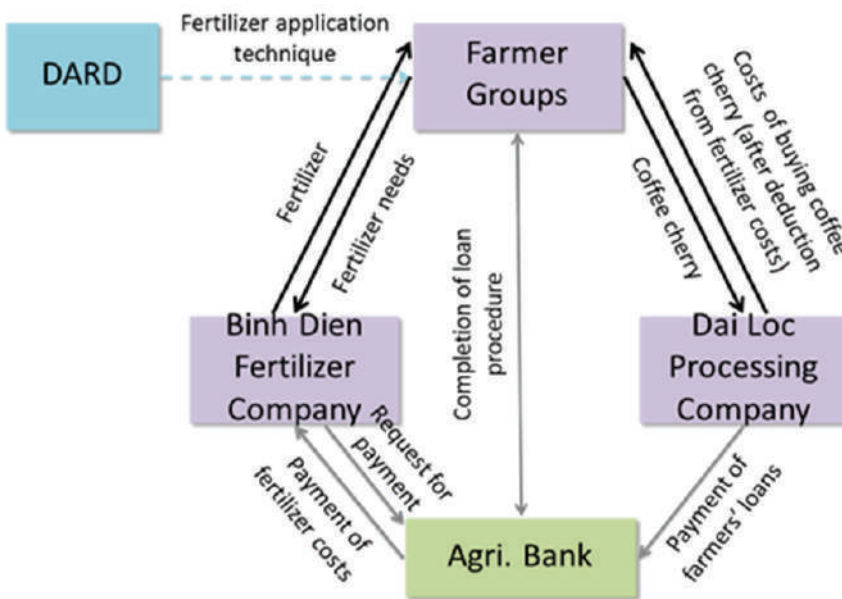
DARD

Fertilizer application technique

Farmer Groups

Costs of buying coffee cherry (after deduction from fertilizer costs)

Coffee cherry

Fertilizer

Fertilizer needs

Completion of loan procedure

Binh Dien Fertilizer Company

Dai Loc Processing Company

Request for payment

Payment of fertilizer costs

Payment of farmers' loans

Agri. Bank